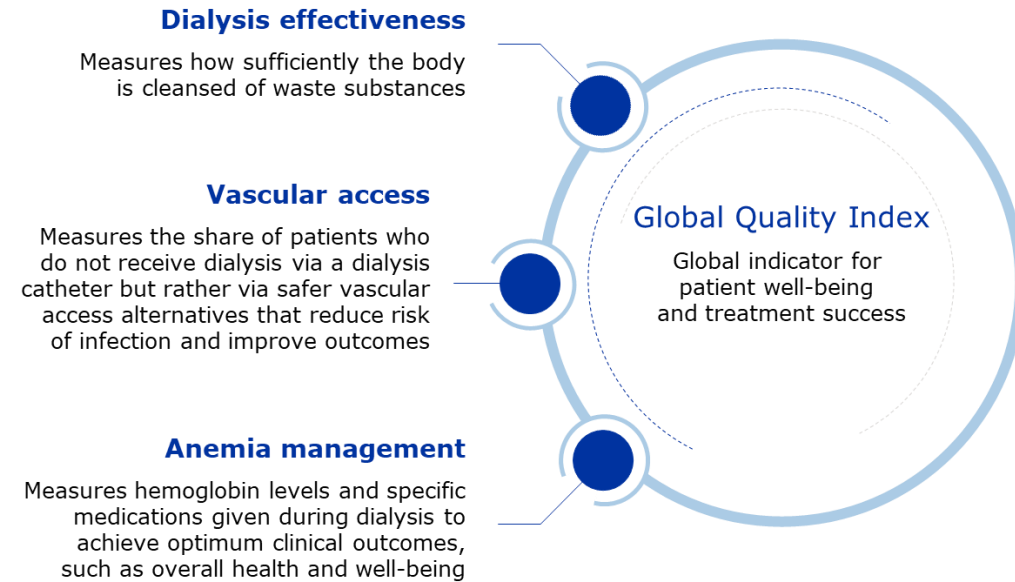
Dialysis effectiveness

Measures how sufficiently the body is cleansed of waste substances

Vascular access

Measures the share of patients who do not receive dialysis via a dialysis catheter but rather via safer vascular access alternatives that reduce risk of infection and improve outcomes

Anemia management

Measures hemoglobin levels and specific medications given during dialysis to achieve optimum clinical outcomes, such as overall health and well-being

Global Quality Index

Global indicator for patient well-being and treatment success